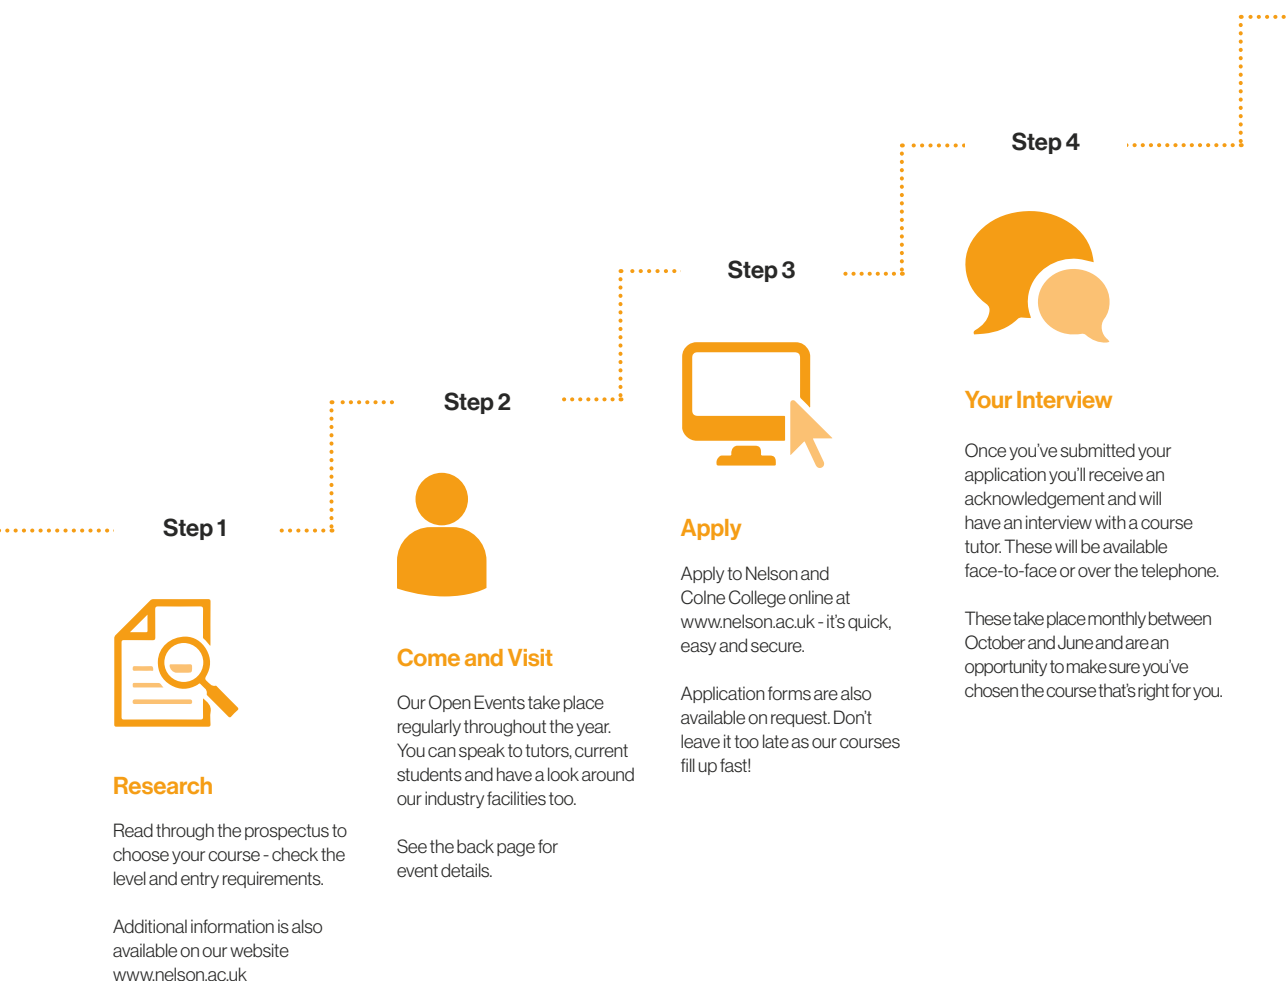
Step 1

Research

Read through the prospectus to choose your course - check the level and entry requirements.

Additional information is also available on our website www.nelson.ac.uk

Step 2

Come and Visit

Our Open Events take place regularly throughout the year. You can speak to tutors, current students and have a look around our industry facilities too.

See the back page for event details.

Step 3

Apply

Apply to Nelson and Colne College online at www.nelson.ac.uk - it's quick, easy and secure.

Application forms are also available on request. Don't leave it too late as our courses fill up fast!

Step 4

Your Interview

Once you've submitted your application you'll receive an acknowledgement and will have an interview with a course tutor. These will be available face-to-face or over the telephone.

These take place monthly between October and June and are an opportunity to make sure you've chosen the course that's right for you.